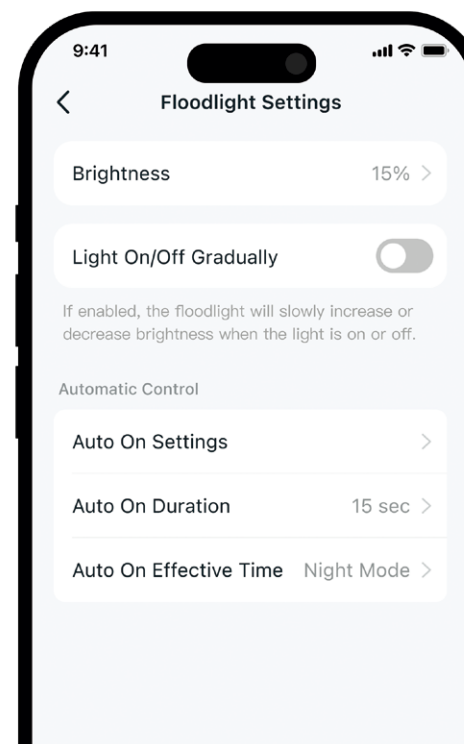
9:41

Floodlight Settings

Brightness 15%

Light On/Off Gradually

If enabled, the floodlight will slowly increase or decrease brightness when the light is on or off.

Automatic Control

Auto On Settings

Auto On Duration 15 sec

Auto On Effective Time Night Mode